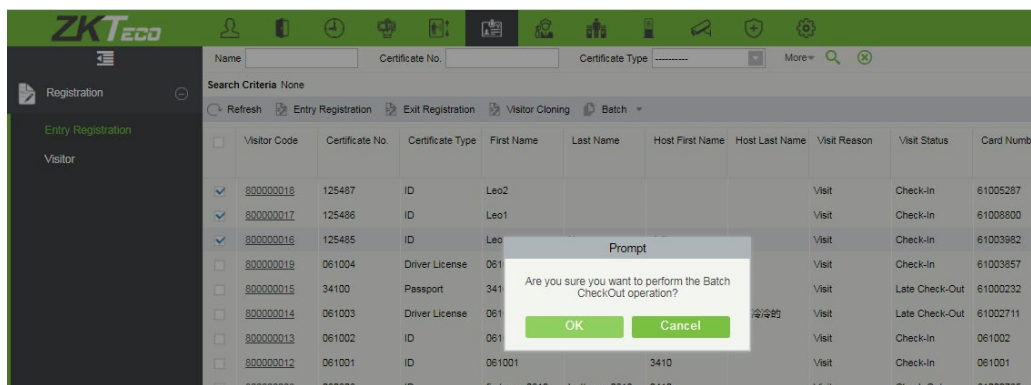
ZKTeco

Name | Certificate No. | Certificate Type ---------- | More | 

Registration

Entry Registration
Visitor

Search Criteria None

Refresh | Entry Registration | Exit Registration | Visitor Cloning | Batch

| Visitor Code | Certificate No. | Certificate Type | First Name | Last Name | Host First Name | Host Last Name | Visit Reason | Visit Status | Card Numb |
|---|---|---|---|---|---|---|---|---|---|
| 800000018 | 125487 | ID | Leo2 | | | | Visit | Check-In | 61005287 |
| 800000017 | 125486 | ID | Leo1 | | | | Visit | Check-In | 61008800 |
| 800000016 | 125485 | ID | Leo | | | | Visit | Check-In | 61003982 |
| 800000019 | 061004 | Driver License | 061 | | | | Visit | Check-In | 61003857 |
| 800000015 | 34100 | Passport | 341 | | | | Visit | Late Check-Out | 61000232 |
| 800000014 | 061003 | Driver License | 061 | | | 冷冷的 | Visit | Late Check-Out | 61002711 |
| 800000013 | 061002 | ID | 061 | | | | Visit | Check-In | 061002 |
| 800000012 | 061001 | ID | 061001 | | 3410 | | Visit | Check-In | 061001 |

Prompt

Are you sure you want to perform the Batch CheckOut operation?

OK Cancel